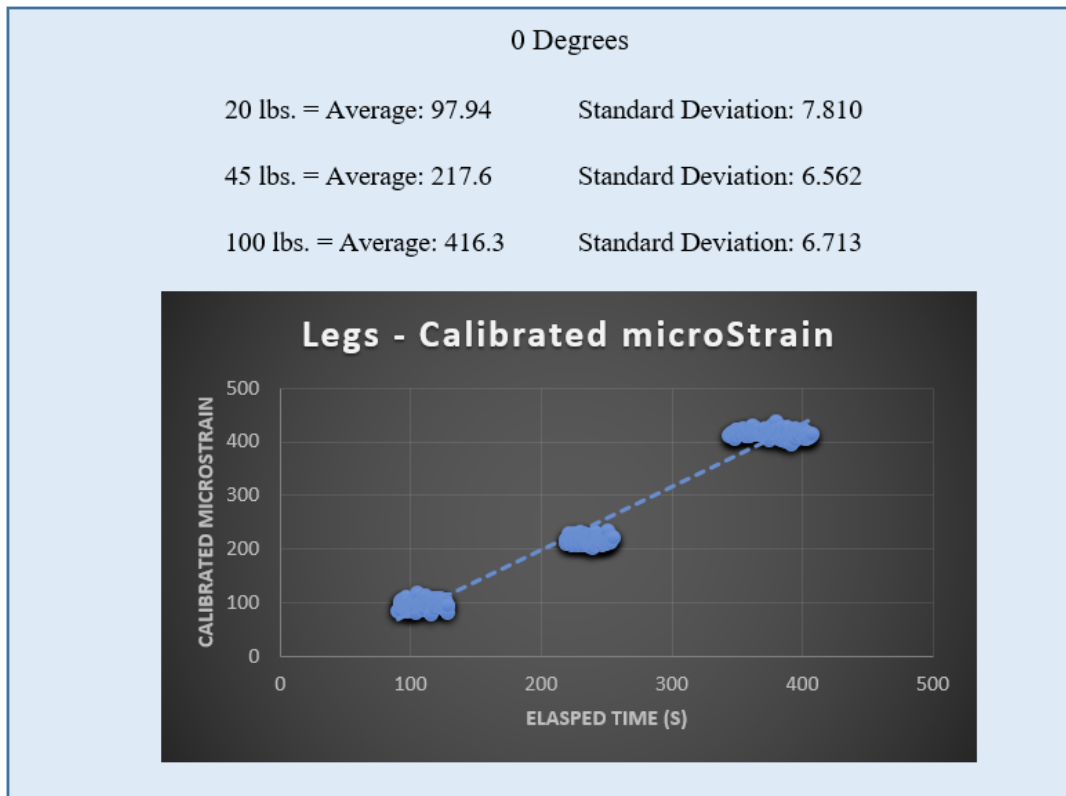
0 Degrees

20 lbs. = Average: 97.94 Standard Deviation: 7.810

45 lbs. = Average: 217.6 Standard Deviation: 6.562

100 lbs. = Average: 416.3 Standard Deviation: 6.713

Legs - Calibrated microStrain

CALIBRATED MICROSTRAIN

500
400
300
200
100
0

0 100 200 300 400 500

ELASPED TIME (S)